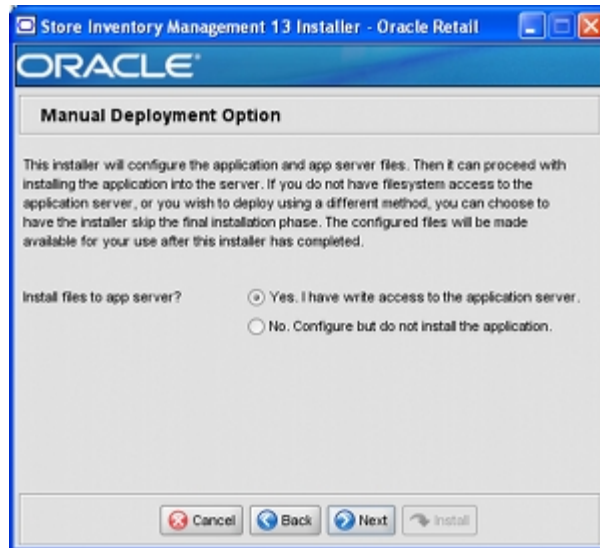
Store Inventory Management 13 Installer - Oracle Retail

ORACLE

Manual Deployment Option

This installer will configure the application and app server files. Then it can proceed with installing the application into the server. If you do not have filesystem access to the application server, or you wish to deploy using a different method, you can choose to have the installer skip the final installation phase. The configured files will be made available for your use after this installer has completed.

Install files to app server?

Yes. I have write access to the application server.

No. Configure but do not install the application.

Cancel

Back

Next

Install